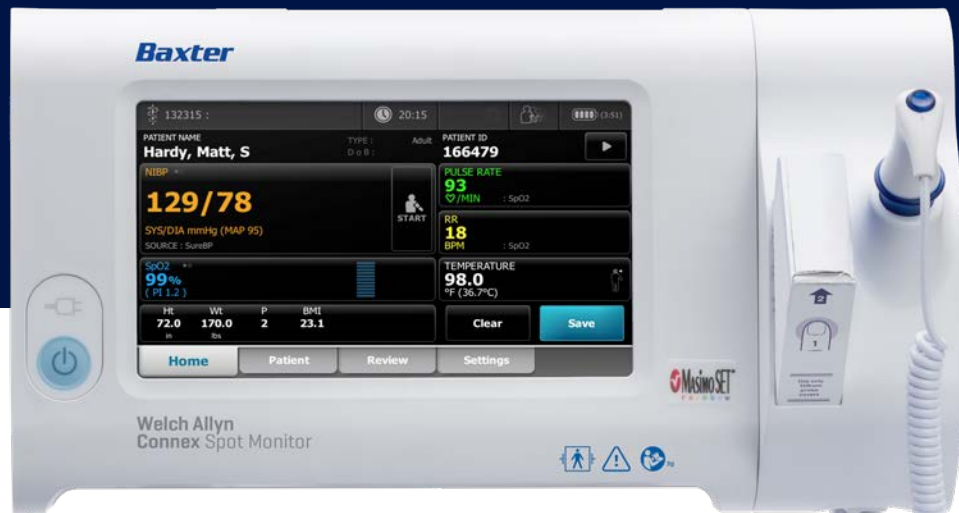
Baxter

132315 :
20:15
(3:51)

PATIENT NAME
Hardy, Matt, S
TYPE : Adult
DOB :
PATIENT ID
166479

NIBP
129/78
SYS/DIA mmHg (MAP 95)
SOURCE : SureBP
START

PULSE RATE
93
/MIN : SpO2

RR
18
BPM : SpO2

SpO2
99%
( PI 1.2 )

TEMPERATURE
98.0
°F (36.7°C)

| Ht | Wt | P | BMI |
|---|---|---|---|
| 72.0 | 170.0 | 2 | 23.1 |
| in | lbs | | |

Clear
Save

Home
Patient
Review
Settings

Masimo SET
RAINBOW

Welch Allyn
Connex Spot Monitor

2
1